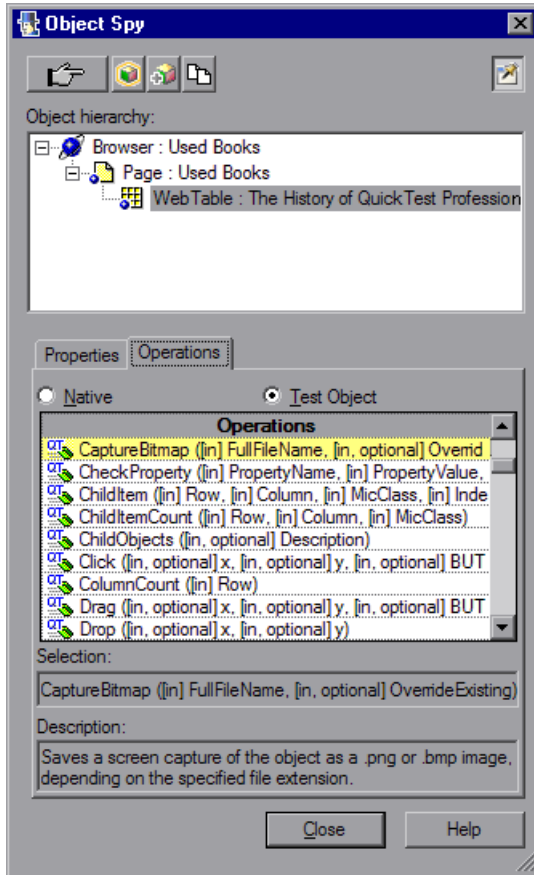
Object Spy

Object hierarchy:

Browser : Used Books
Page : Used Books
WebTable : The History of QuickTest Profession

Properties | Operations

Native | Test Object

| Operations |
|---|
| CaptureBitmap ([in] FullFileName, [in, optional] Overrid |
| CheckProperty ([in] PropertyName, [in] PropertyValue, |
| ChildItem ([in] Row, [in] Column, [in] MicClass, [in] Inde |
| ChildItemCount ([in] Row, [in] Column, [in] MicClass) |
| ChildObjects ([in, optional] Description) |
| Click ([in, optional] x, [in, optional] y, [in, optional] BUT |
| ColumnCount ([in] Row) |
| Drag ([in, optional] x, [in, optional] y, [in, optional] BUT |
| Drop ([in, optional] x, [in, optional] y) |

Selection:

CaptureBitmap ([in] FullFileName, [in, optional] OverrideExisting)

Description:

Saves a screen capture of the object as a .png or .bmp image, depending on the specified file extension.

Close | Help